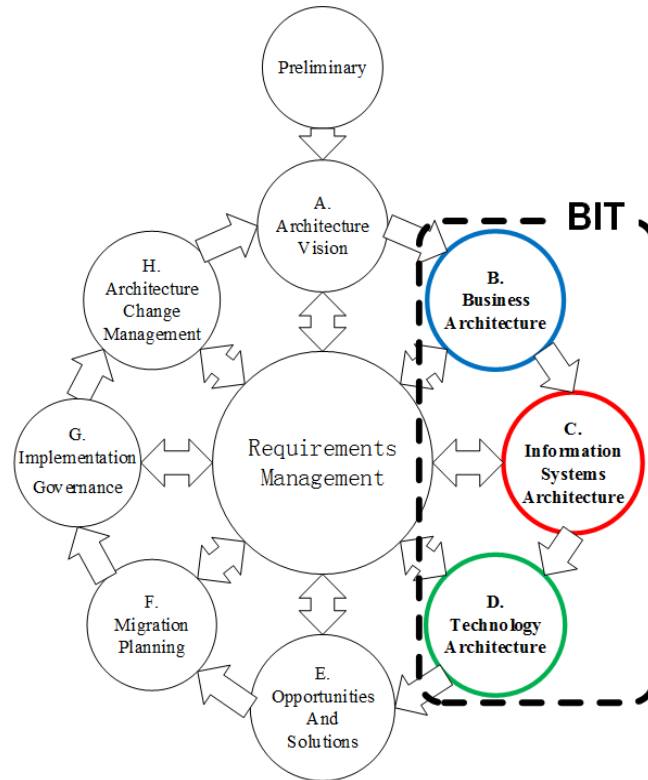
Preliminary

A. Architecture Vision

BIT

B. Business Architecture

H. Architecture Change Management

Requirements Management

C. Information Systems Architecture

G. Implementation Governance

D. Technology Architecture

F. Migration Planning

E. Opportunities And Solutions